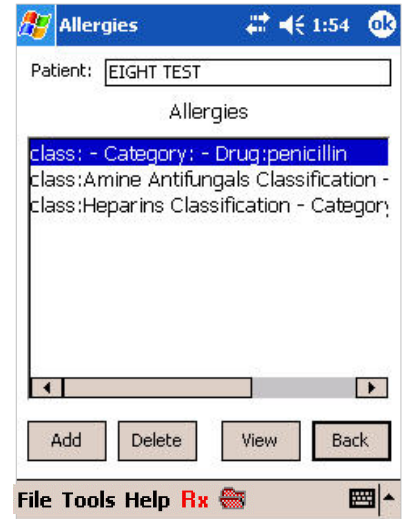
Allergies 1:54 ok

Patient: EIGHT TEST

Allergies

class: - Category: - Drug:penicillin
class:Amine Antifungals Classification -
class:Heparins Classification - Category

Add Delete View Back

File Tools Help Rx